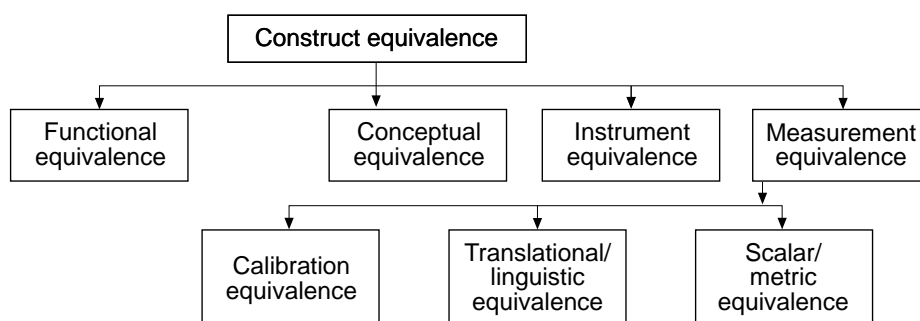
Construct equivalence

Functional equivalence

Conceptual equivalence

Instrument equivalence

Measurement equivalence

Calibration equivalence

Translational/ linguistic equivalence

Scalar/ metric equivalence